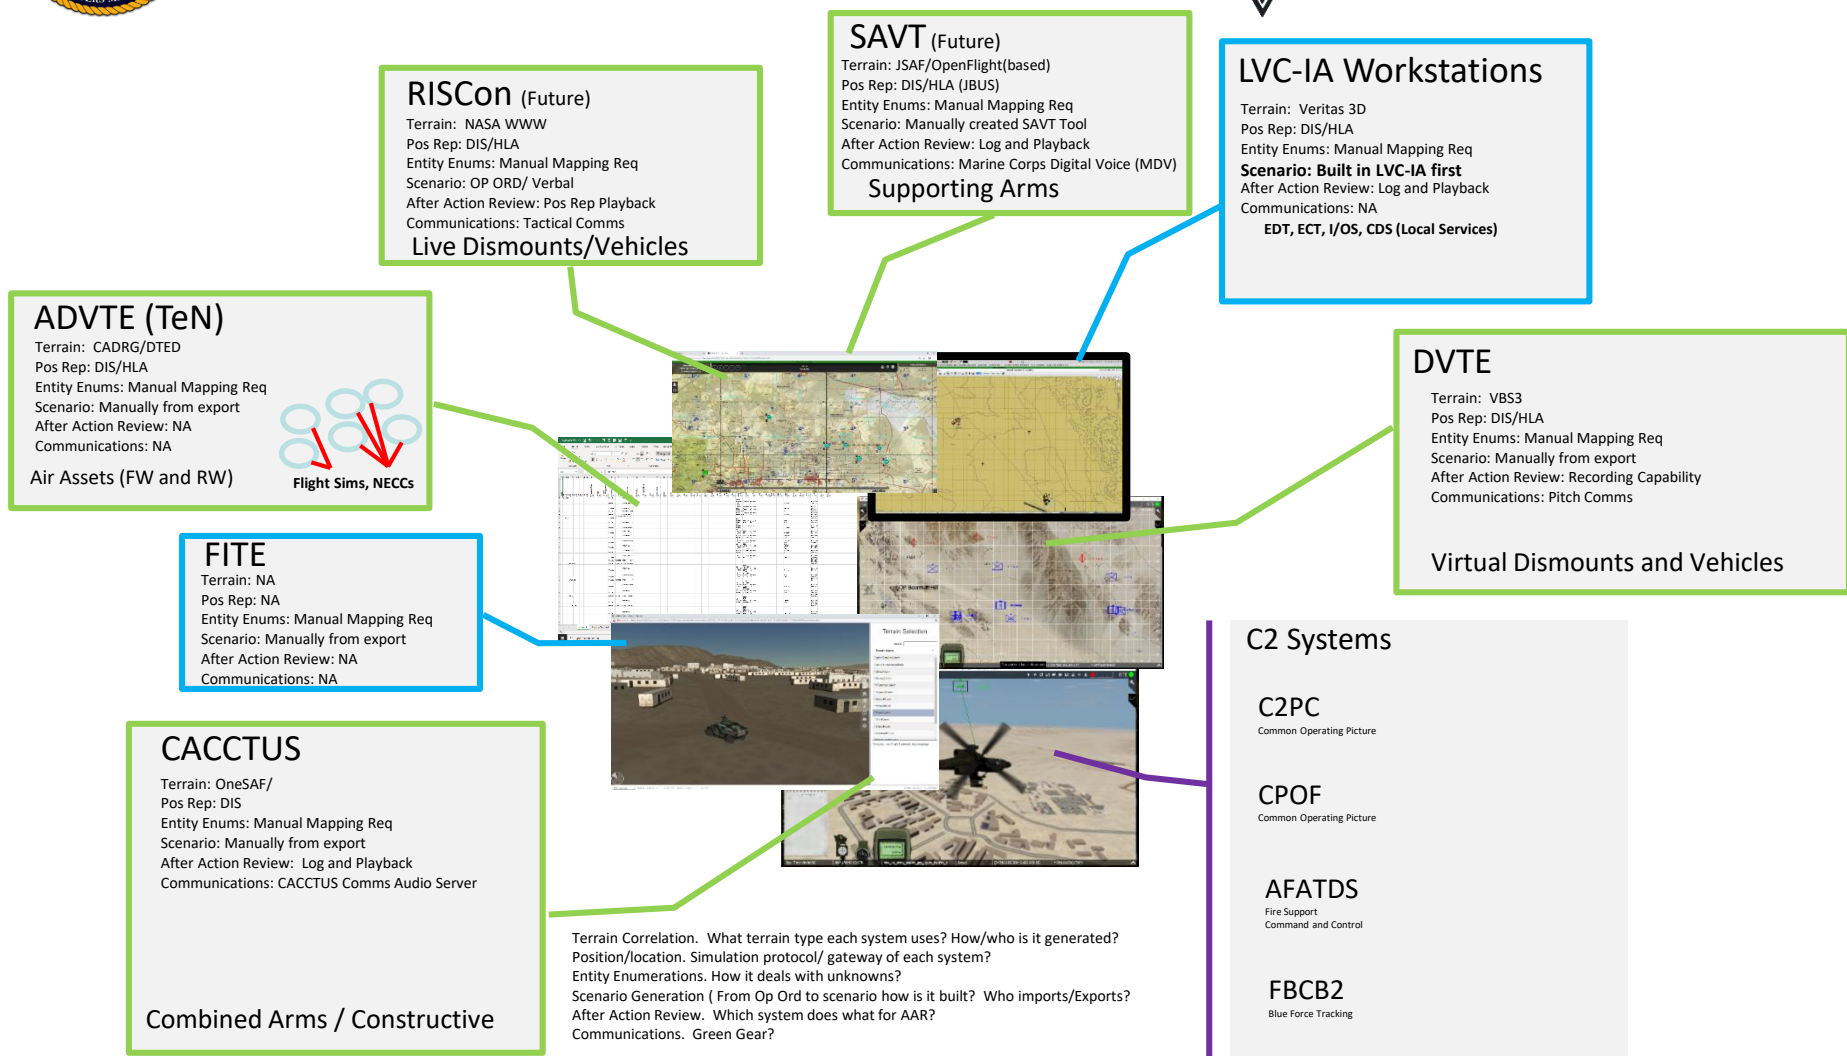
RISCon (Future)
Terrain: NASA WWW
Pos Rep: DIS/HLA
Entity Enums: Manual Mapping Req
Scenario: OP ORD/ Verbal
After Action Review: Pos Rep Playback
Communications: Tactical Comms
Live Dismounts/Vehicles

SAVT (Future)
Terrain: JSAF/OpenFlight(based)
Pos Rep: DIS/HLA (JBUS)
Entity Enums: Manual Mapping Req
Scenario: Manually created SAVT Tool
After Action Review: Log and Playback
Communications: Marine Corps Digital Voice (MDV)
Supporting Arms

LVC-IA Workstations
Terrain: Veritas 3D
Pos Rep: DIS/HLA
Entity Enums: Manual Mapping Req
Scenario: Built in LVC-IA first
After Action Review: Log and Playback
Communications: NA
EDT, ECT, I/OS, CDS (Local Services)

ADVTE (TeN)
Terrain: CADRG/DTED
Pos Rep: DIS/HLA
Entity Enums: Manual Mapping Req
Scenario: Manually from export
After Action Review: NA
Communications: NA
Air Assets (FW and RW)
Flight Sims, NECCs

DVTE
Terrain: VBS3
Pos Rep: DIS/HLA
Entity Enums: Manual Mapping Req
Scenario: Manually from export
After Action Review: Recording Capability
Communications: Pitch Comms
Virtual Dismounts and Vehicles

FITE
Terrain: NA
Pos Rep: NA
Entity Enums: Manual Mapping Req
Scenario: Manually from export
After Action Review: NA
Communications: NA

C2 Systems
C2PC
Common Operating Picture
CPOF
Common Operating Picture
AFATDS
Fire Support
Command and Control
FBCB2
Blue Force Tracking

CACCTUS
Terrain: OneSAF/
Pos Rep: DIS
Entity Enums: Manual Mapping Req
Scenario: Manually from export
After Action Review: Log and Playback
Communications: CACCTUS Comms Audio Server
Combined Arms / Constructive

Terrain Correlation. What terrain type each system uses? How/who is it generated?
Position/location. Simulation protocol/ gateway of each system?
Entity Enumerations. How it deals with unknowns?
Scenario Generation ( From Op Ord to scenario how is it built? Who imports/Exports?
After Action Review. Which system does what for AAR?
Communications. Green Gear?